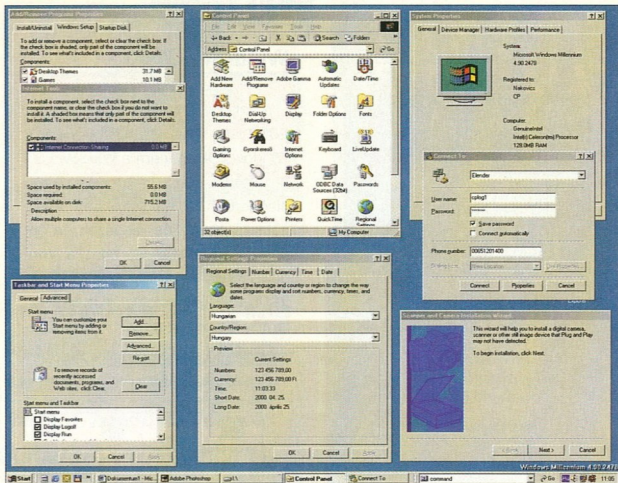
Add/Remove Programs Properties ? X
Install/Uninstall | Windows Setup | Startup Disk
To add or remove a component, select or clear the check box. If the check box is shaded, only part of the component will be installed. To see what's included in a component, click Details.
Components:
Desktop Themes 31.7 MB
Games 10.1 MB

Internet Tools ? X
To install a component, select the check box next to the component name, or clear the check box if you do not want to install it. A shaded box means that only part of the component will be installed. To see what's included in a component, click Details.
Components:
Internet Connection Sharing 0.0 MB
Space used by installed components: 55.6 MB
Space required: 0.0 MB
Space available on disk: 715.2 MB
Description
Allow multiple computers to share a single Internet connection.
Details...
OK Cancel

Control Panel
File Edit View Favorites Tools Help
Back Search Folders
Address Control Panel Go
Add New Hardware
Add/Remove Programs
Adobe Gamma
Automatic Updates
Date/Time
Desktop Themes
Dial-Up Networking
Display
Folder Options
Fonts
Gaming Options
Gyorskeresö
Internet Options
Keyboard
LiveUpdate
Modems
Mouse
Network
ODBC Data Sources (32bit)
Passwords
Ports
Power Options
Printers
QuickTime
Regional Settings
32 object(s) My Computer

System Properties ? X
General | Device Manager | Hardware Profiles | Performance
System:
Microsoft Windows Millennium
4.90.2479
Registered to:
Nakovics
CP
Computer:
GenuineIntel
Intel(r) Celeron(m) Processor
128.0MB RAM

Connect To ? X
Elender
User name: cplog1
Password: ******
Save password
Connect automatically
Phone number: 00651201400
Dialing from: New Location Dial Properties
Connect Properties Cancel

Taskbar and Start Menu Properties ? X
General | Advanced
Start menu
You can customize your Start menu by adding or removing items from it.
Add...
Remove...
Advanced...
Re-sort
To remove records of recently accessed documents, programs, and Web sites, click Clear.
Clear
Start menu and Taskbar
Start menu
Display Favorites
Display Logoff
Display Run
OK Cancel Apply

Regional Settings Properties ? X
Regional Settings | Number | Currency | Time | Date
Select the language and country or region to change the way some programs display and sort numbers, currency, times, and dates.
Language:
Hungarian
Country/Region:
Hungary
Preview
Current Settings
Numbers: 123 456 789,00
Currency: 123 456 789,00 Ft
Time: 11:03:33
Short Date: 2000. 04. 25.
Long Date: 2000. április 25.
OK Cancel Apply

Scanner and Camera Installation Wizard
This wizard will help you to install a digital camera, scanner or other still image device that Plug and Play may not have detected.
To begin installation, click Next.
< Back Next > Cancel

Windows Millennium 4.90.2479

Start Dokumentum1 - Mic... Adobe Photoshop Control Panel Connect To command 11:05